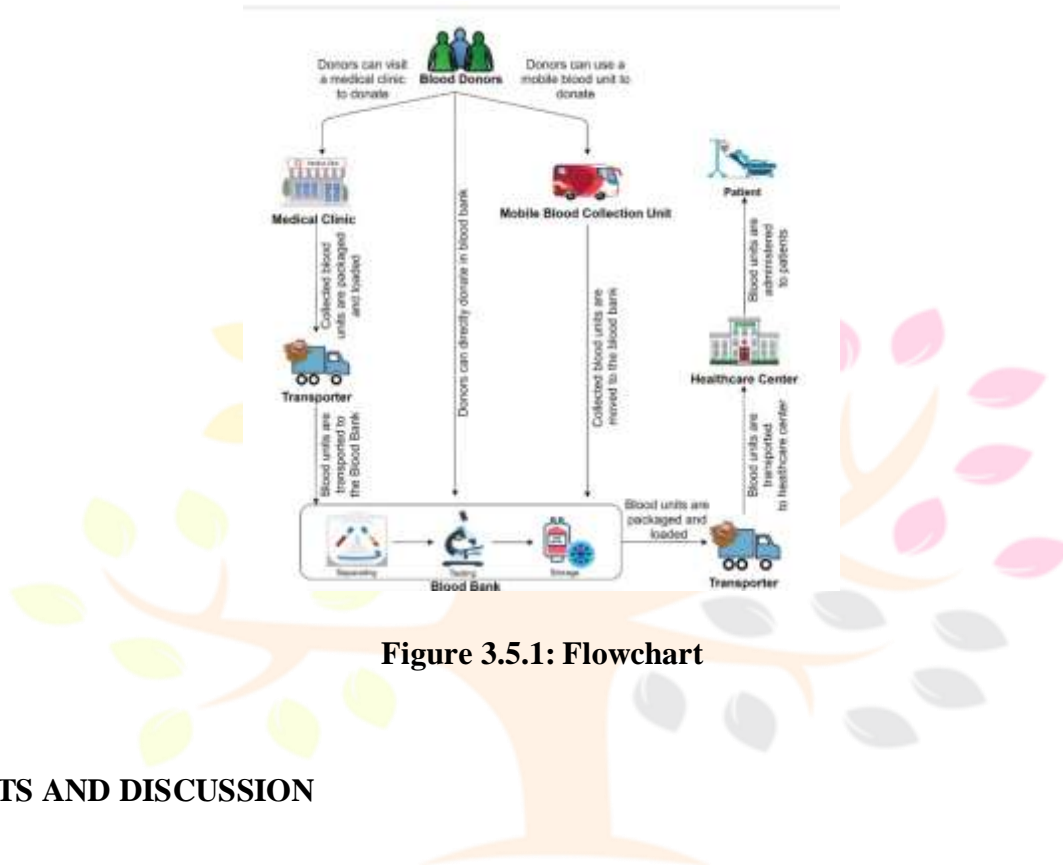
Donors can visit a medical clinic to donate

Blood Donors

Donors can use a mobile blood unit to donate

Medical Clinic

Donors can directly donate in blood bank

Mobile Blood Collection Unit

Patient

Collected blood units are packaged and loaded

Collected blood units are moved to the blood bank

Blood units are administered to patients

Transporter

Healthcare Center

Blood units are transported to the Blood Bank

Blood units are transported to healthcare center

Blood units are packaged and loaded

Separating

Testing

Storage

Blood Bank

Transporter

Figure 3.5.1: Flowchart

TS AND DISCUSSION